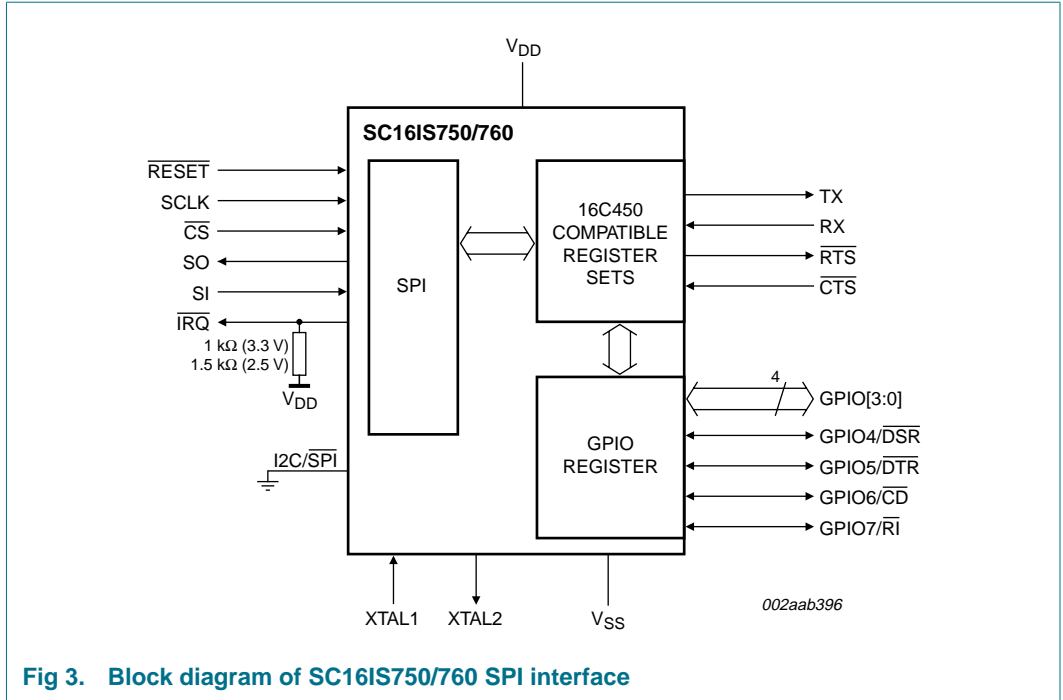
$V_{DD}$

SC16IS750/760

$\overline{RESET}$

SCLK

$\overline{CS}$

SO

SI

$\overline{IRQ}$

1 kΩ (3.3 V)
1.5 kΩ (2.5 V)

$V_{DD}$

I2C/$\overline{SPI}$

SPI

16C450
COMPATIBLE
REGISTER
SETS

TX

RX

$\overline{RTS}$

$\overline{CTS}$

GPIO
REGISTER

4

GPIO[3:0]

GPIO4/$\overline{DSR}$

GPIO5/$\overline{DTR}$

GPIO6/$\overline{CD}$

GPIO7/$\overline{RI}$

XTAL1

XTAL2

$V_{SS}$

002aab396

Fig 3. Block diagram of SC16IS750/760 SPI interface